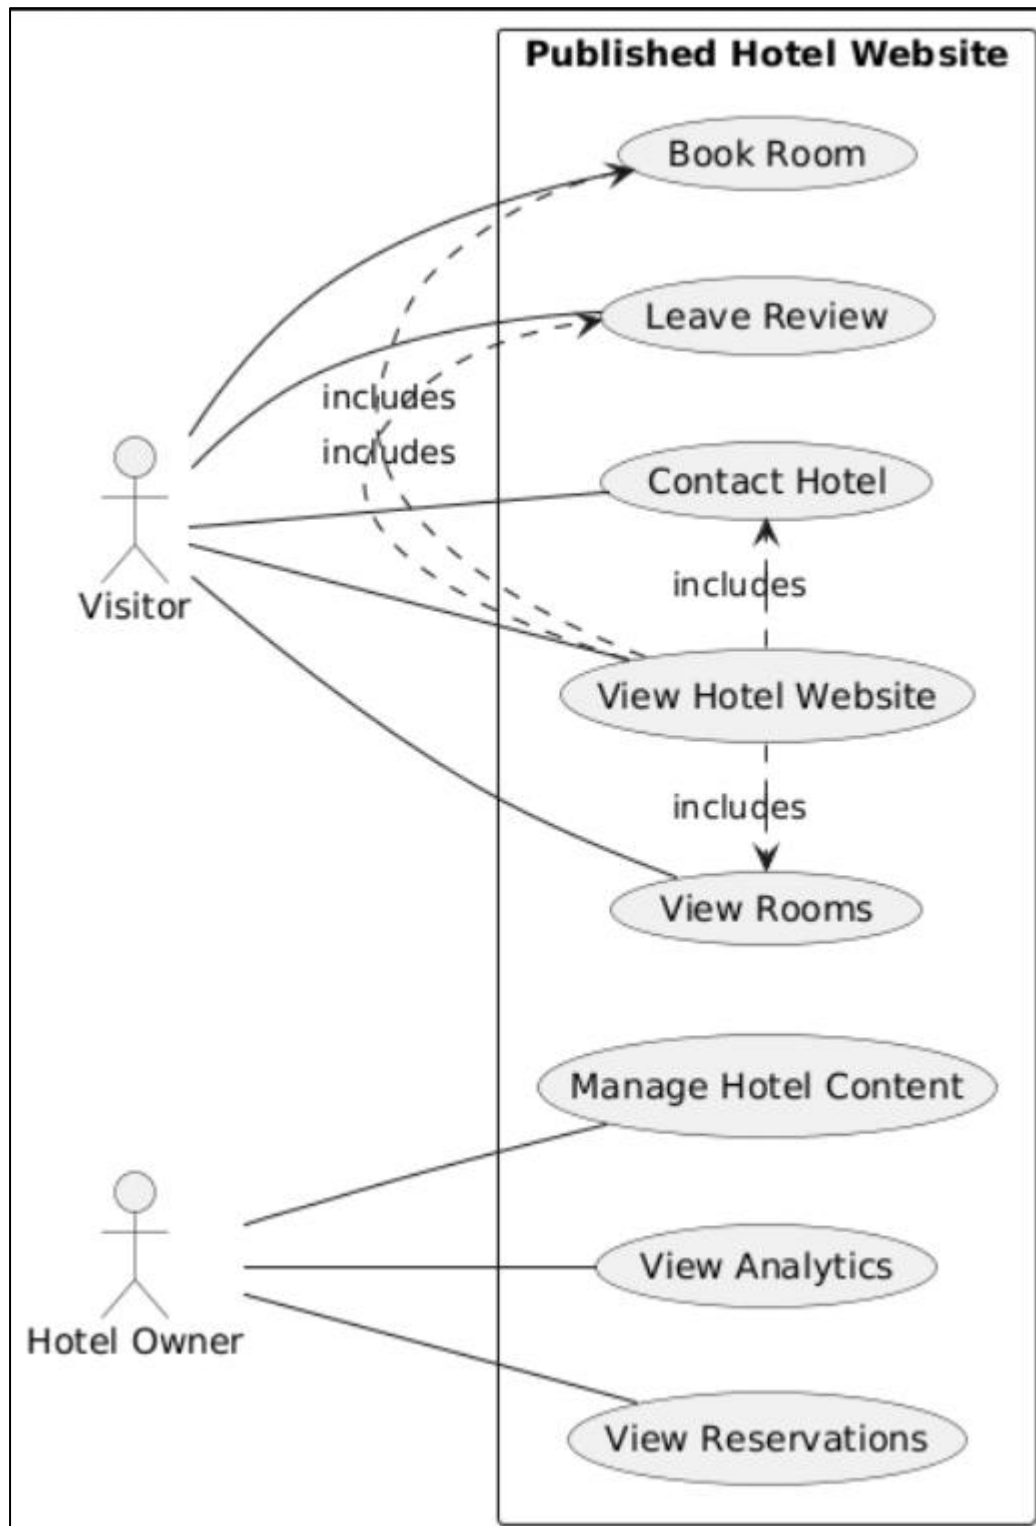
Published Hotel Website

Book Room

Leave Review

includes

includes

Contact Hotel

Visitor

includes

View Hotel Website

includes

View Rooms

Manage Hotel Content

View Analytics

Hotel Owner

View Reservations